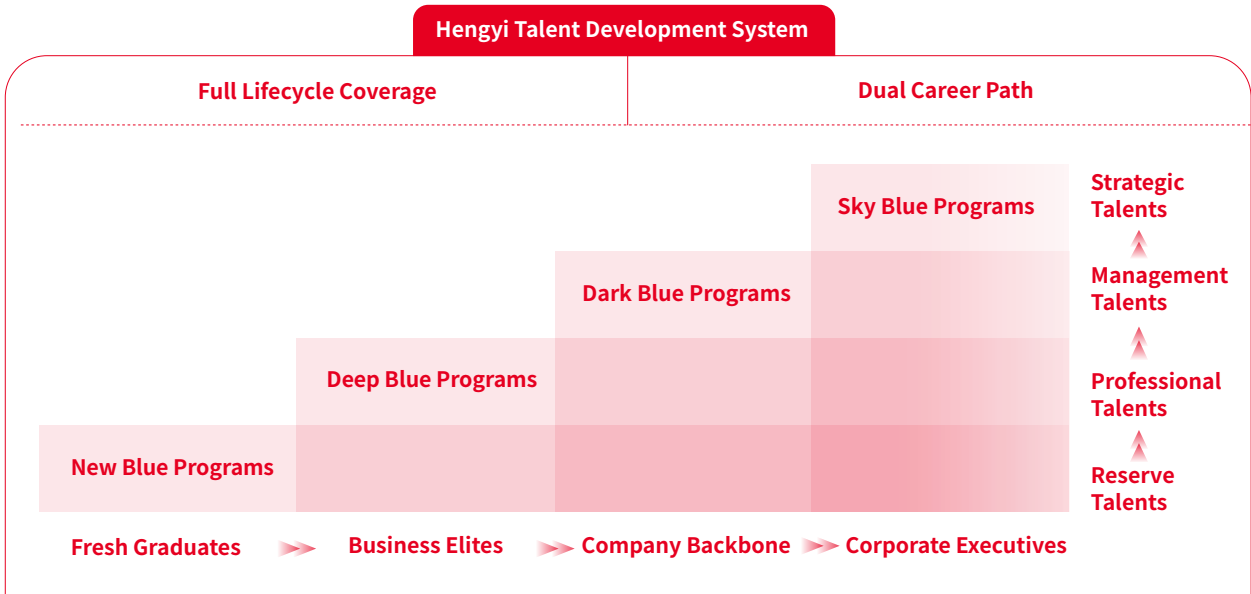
Hengyi Talent Development System

Full Lifecycle Coverage

Dual Career Path

Sky Blue Programs

Dark Blue Programs

Deep Blue Programs

New Blue Programs

Strategic Talents

Management Talents

Professional Talents

Reserve Talents

Fresh Graduates

Business Elites

Company Backbone

Corporate Executives